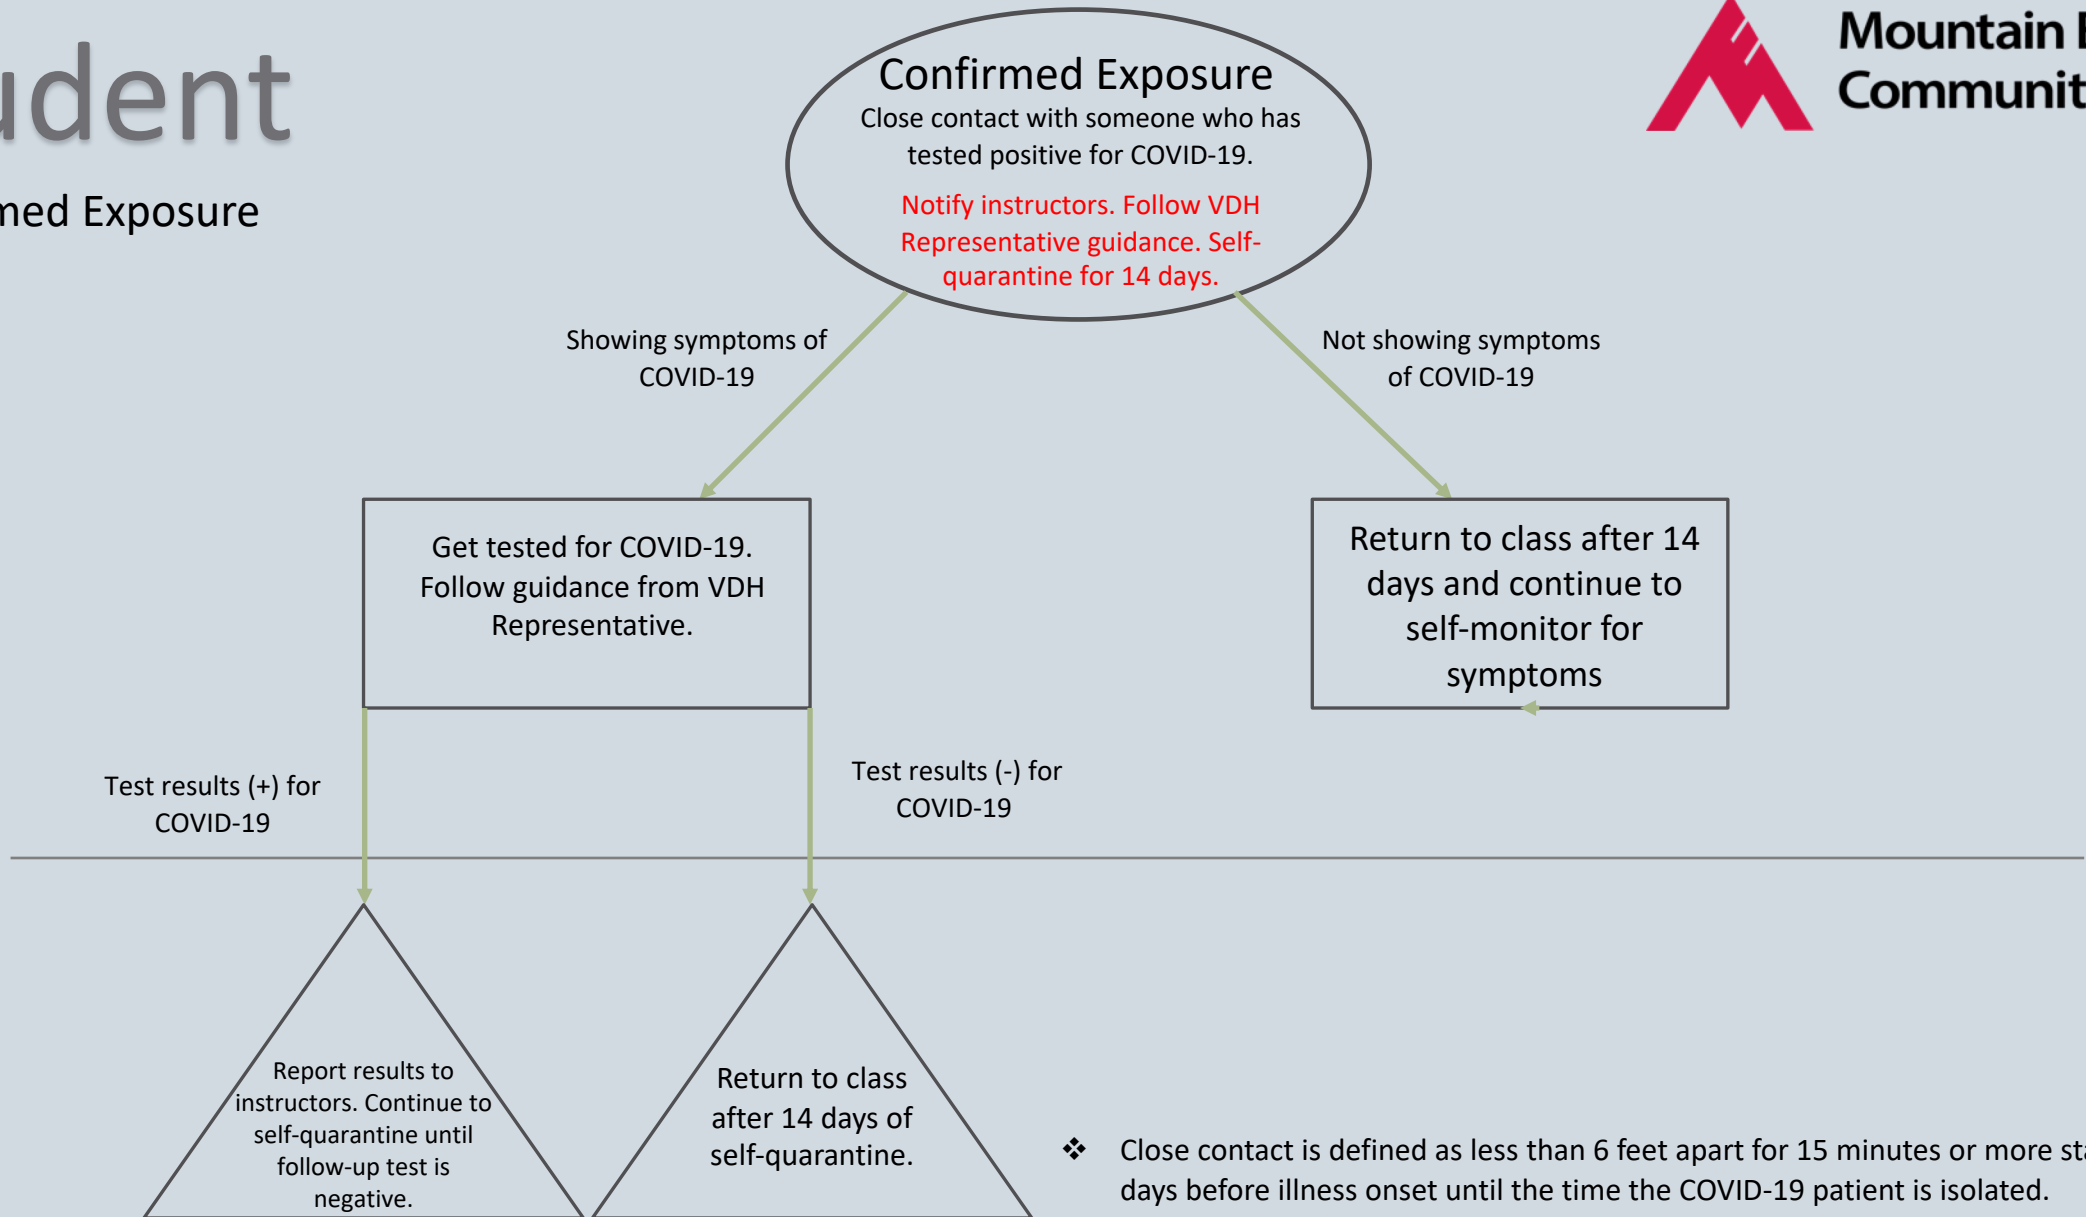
udent

med Exposure

Mountain
Communit

Confirmed Exposure
Close contact with someone who has tested positive for COVID-19.

Notify instructors. Follow VDH Representative guidance. Self-quarantine for 14 days.

Showing symptoms of COVID-19

Not showing symptoms of COVID-19

Get tested for COVID-19. Follow guidance from VDH Representative.

Return to class after 14 days and continue to self-monitor for symptoms

Test results (+) for COVID-19

Test results (-) for COVID-19

Report results to instructors. Continue to self-quarantine until follow-up test is negative.

Return to class after 14 days of self-quarantine.

❖ Close contact is defined as less than 6 feet apart for 15 minutes or more st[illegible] days before illness onset until the time the COVID-19 patient is isolated.